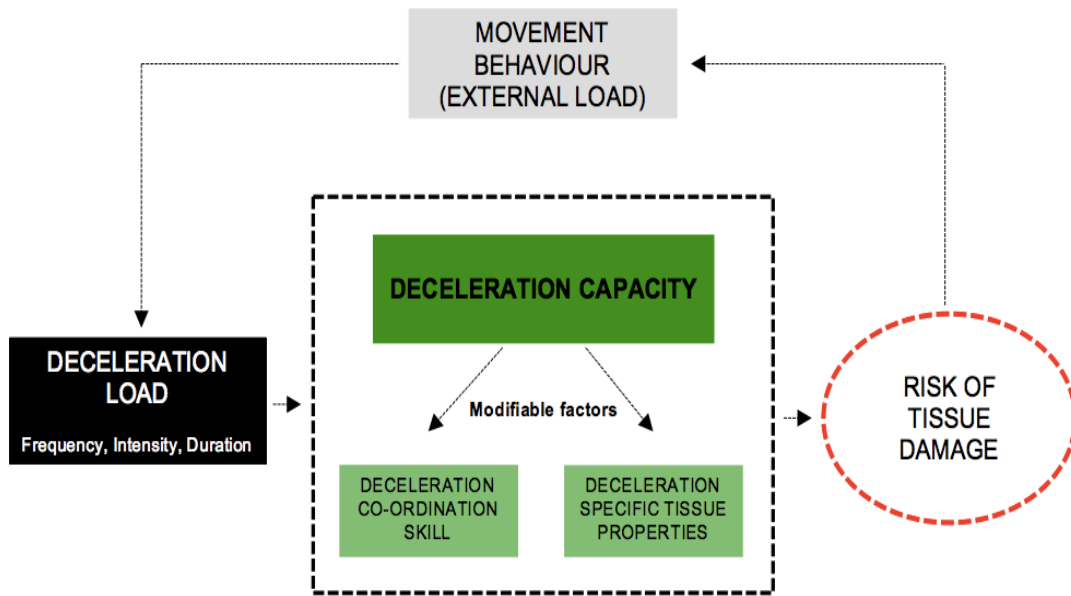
MOVEMENT BEHAVIOUR (EXTERNAL LOAD)

DECELERATION LOAD

Frequency, Intensity, Duration

DECELERATION CAPACITY

Modifiable factors

DECELERATION CO-ORDINATION SKILL

DECELERATION SPECIFIC TISSUE PROPERTIES

RISK OF TISSUE DAMAGE